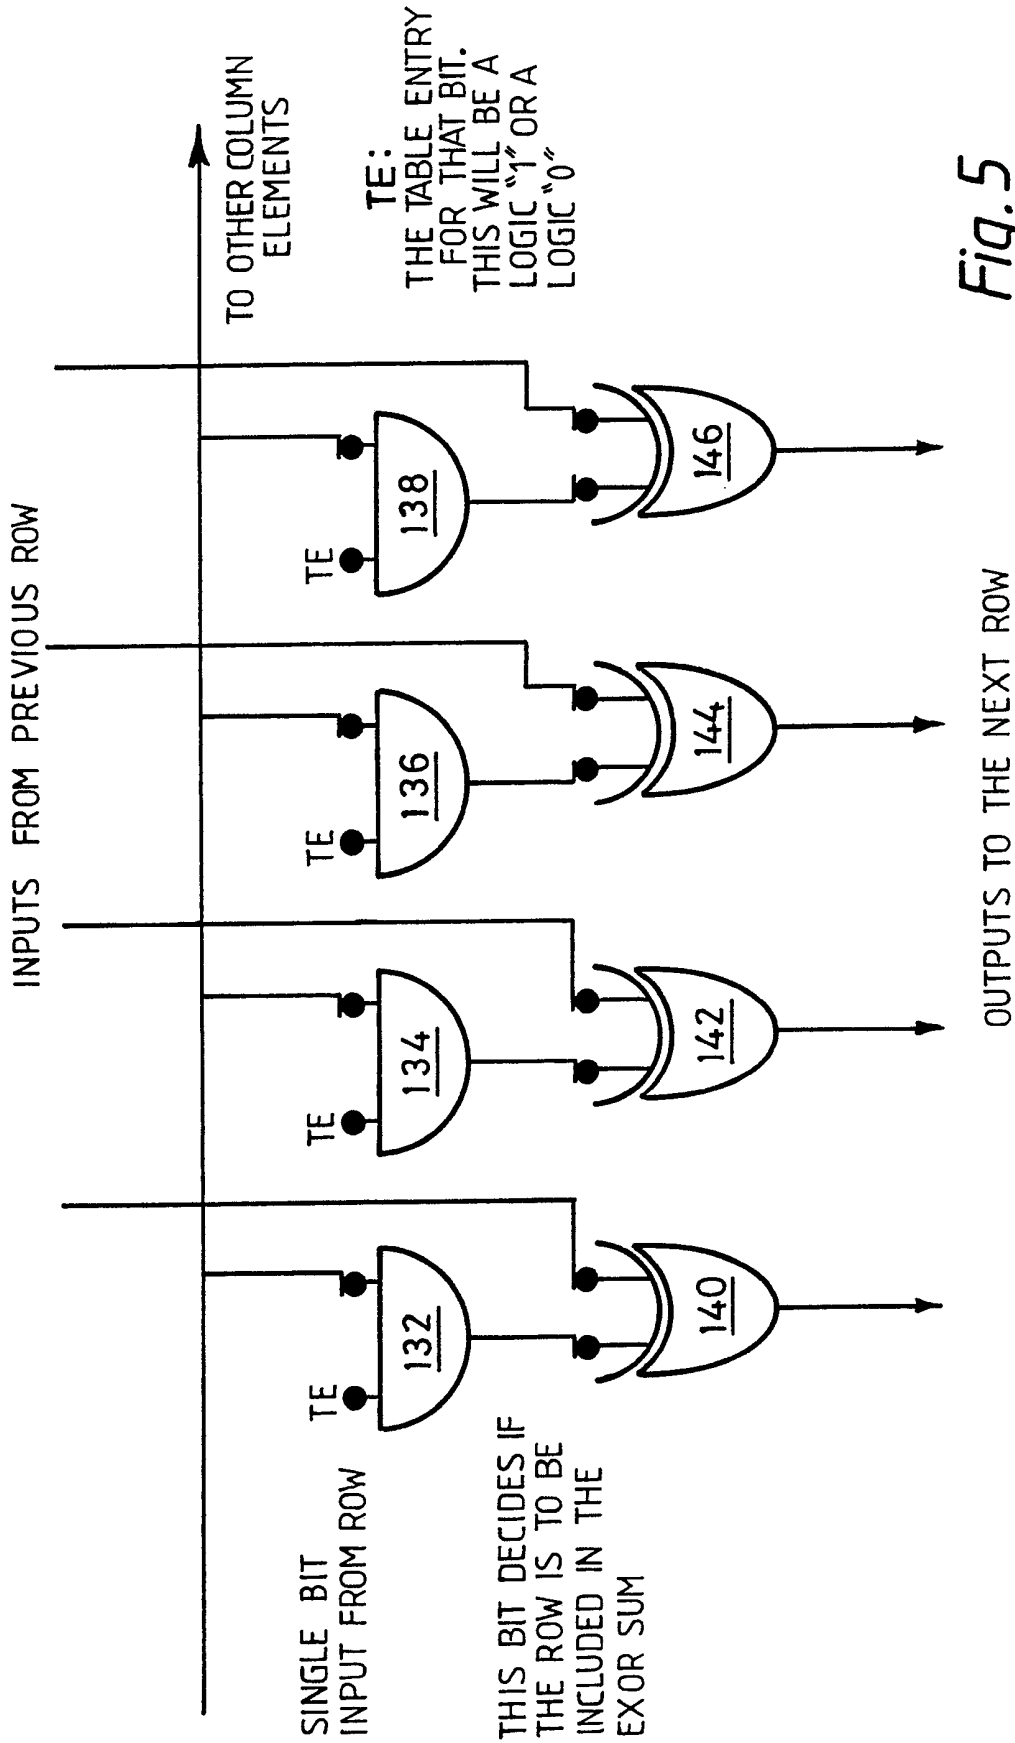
INPUTS FROM PREVIOUS ROW

TO OTHER COLUMN ELEMENTS

TE:
THE TABLE ENTRY FOR THAT BIT. THIS WILL BE A LOGIC "1" OR A LOGIC "0"

TE
138
146

TE
136
144

TE
134
142

TE
132
140

SINGLE BIT INPUT FROM ROW

THIS BIT DECIDES IF THE ROW IS TO BE INCLUDED IN THE EXOR SUM

OUTPUTS TO THE NEXT ROW

Fig. 5